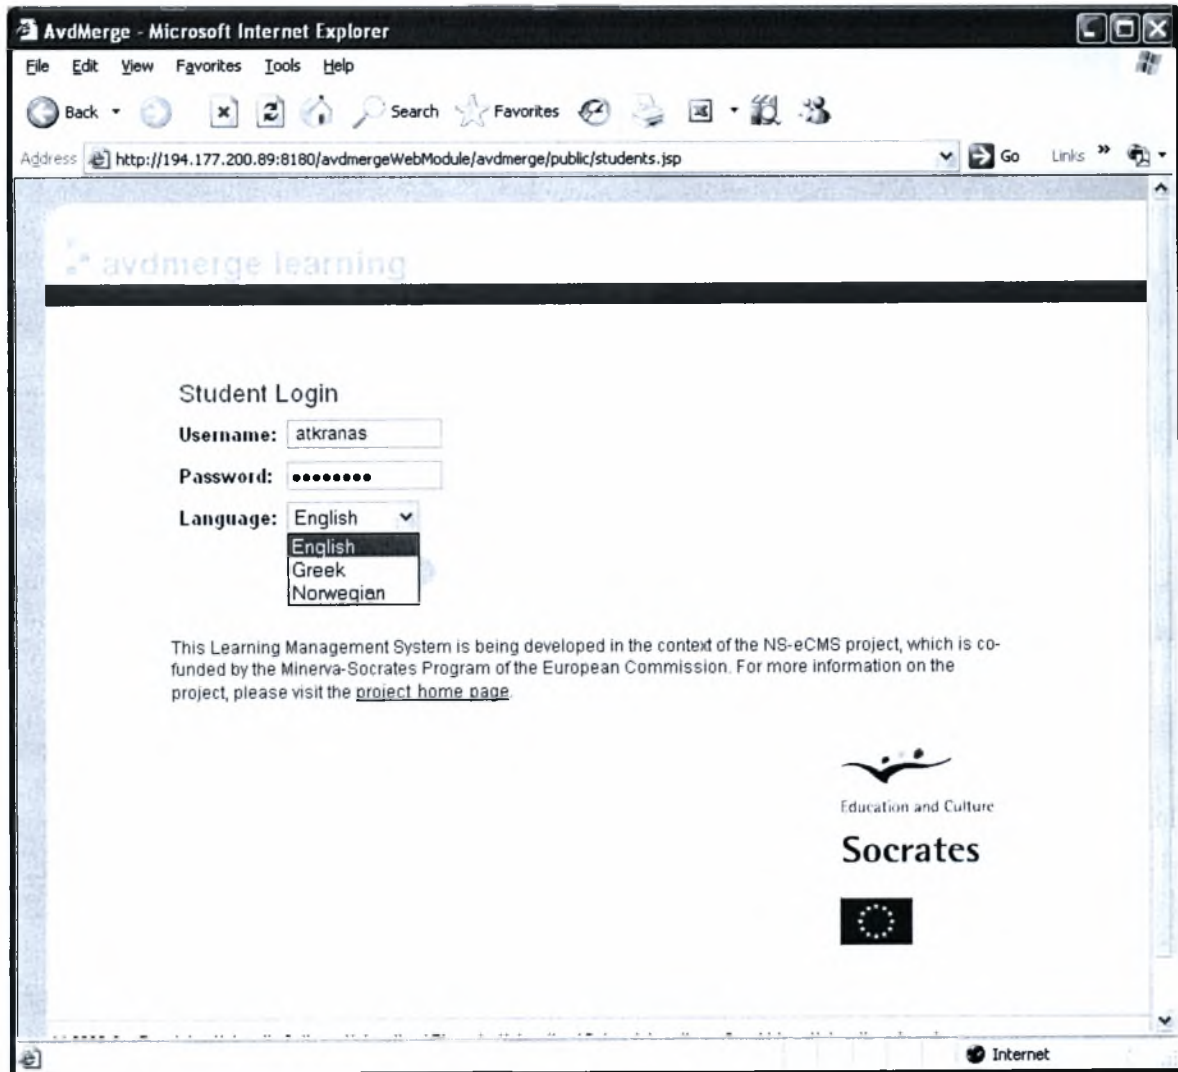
AvdMerge - Microsoft Internet Explorer

File Edit View Favorites Tools Help

Back Search Favorites

Address http://194.177.200.89:8180/avdmergeWebModule/avdmerge/public/students.jsp Go Links »

avdmerge learning

Student Login

Username: atkranas

Password: ••••••••

Language: English

English
Greek
Norwegian

This Learning Management System is being developed in the context of the NS-eCMS project, which is co-funded by the Minerva-Socrates Program of the European Commission. For more information on the project, please visit the project home page.

Education and Culture

Socrates

Internet